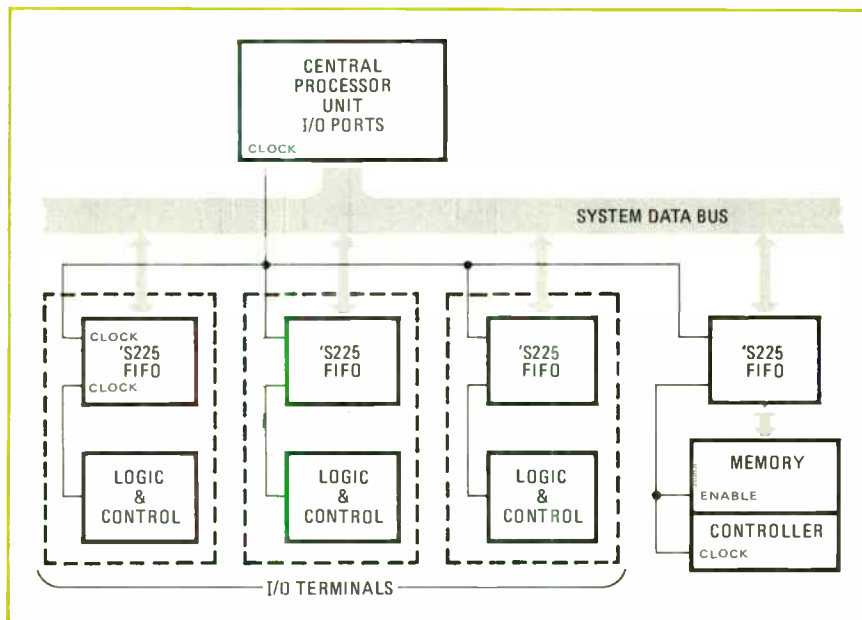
CENTRAL PROCESSOR UNIT I/O PORTS

CLOCK

SYSTEM DATA BUS

CLOCK
'S225 FIFO
CLOCK

LOGIC & CONTROL

'S225 FIFO

LOGIC & CONTROL

'S225 FIFO

LOGIC & CONTROL

'S225 FIFO

MEMORY
ENABLE
CONTROLLER
CLOCK

I/O TERMINALS